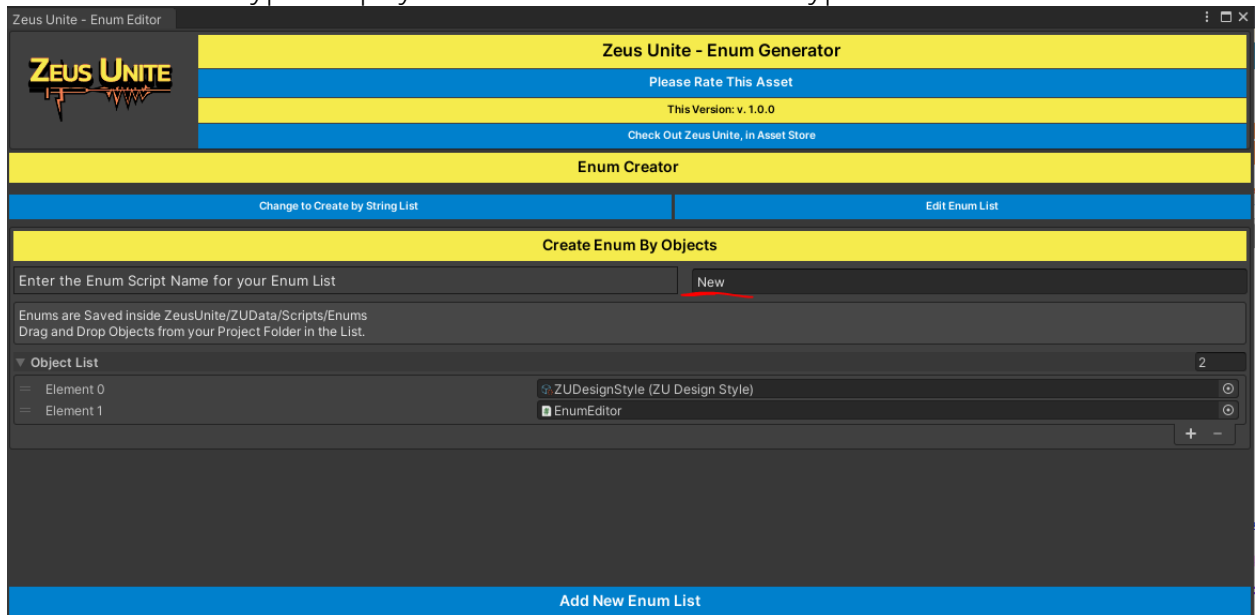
Zeus Unite - Enum Editor

ZEUS UNITE

Zeus Unite - Enum Generator

Please Rate This Asset

This Version: v. 1.0.0

Check Out Zeus Unite, in Asset Store

Enum Creator

Change to Create by String List

Edit Enum List

Create Enum By Objects

Enter the Enum Script Name for your Enum List

New

Enums are Saved inside ZeusUnite/ZUData/Scripts/Enums
Drag and Drop Objects from your Project Folder in the List.

Object List

2

Element 0

ZUDesignStyle (ZU Design Style)

Element 1

EnumEditor

+ −

Add New Enum List